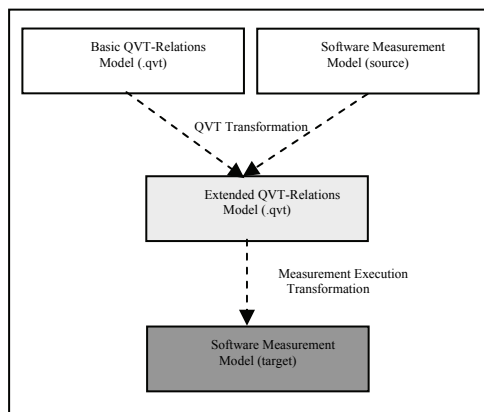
Basic QVT-Relations Model (.qvt)

Software Measurement Model (source)

QVT Transformation

Extended QVT-Relations Model (.qvt)

Measurement Execution Transformation

Software Measurement Model (target)